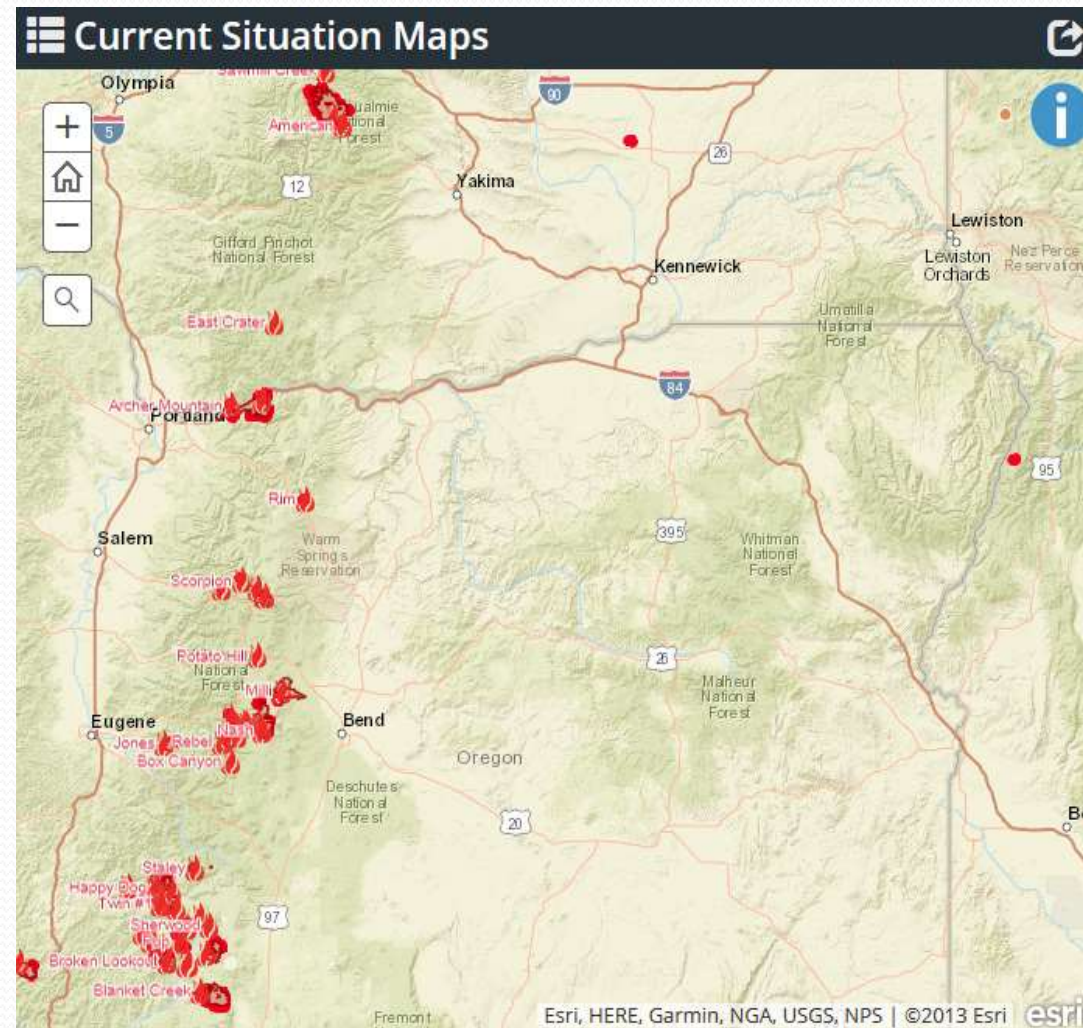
Current Situation Maps

+
−

Olympia
Sawmill Creek
Snoqualmie National Forest
American
90
5
26
12
Yakima
Lewiston
Lewiston Orchards
Nez Perce Reservation
Gifford Pinchot National Forest
Kennewick
Umatilla National Forest
East Crater
84
Archer Mountain
Portland
95
Rim
Salem
Warm Springs Reservation
395
Whitman National Forest
Scorpion
Potato Hill
National Forest
Mill
26
Malheur National Forest
Eugene
Bend
Nash
Jones
Rebel
Box Canyon
Oregon
Deschutes National Forest
Bo
20
Staley
Happy Dog
Twin #1
97
Sherwood
Pup
Broken Lookout
Blanket Creek
Fremont
Esri, HERE, Garmin, NGA, USGS, NPS | ©2013 Esri
esri